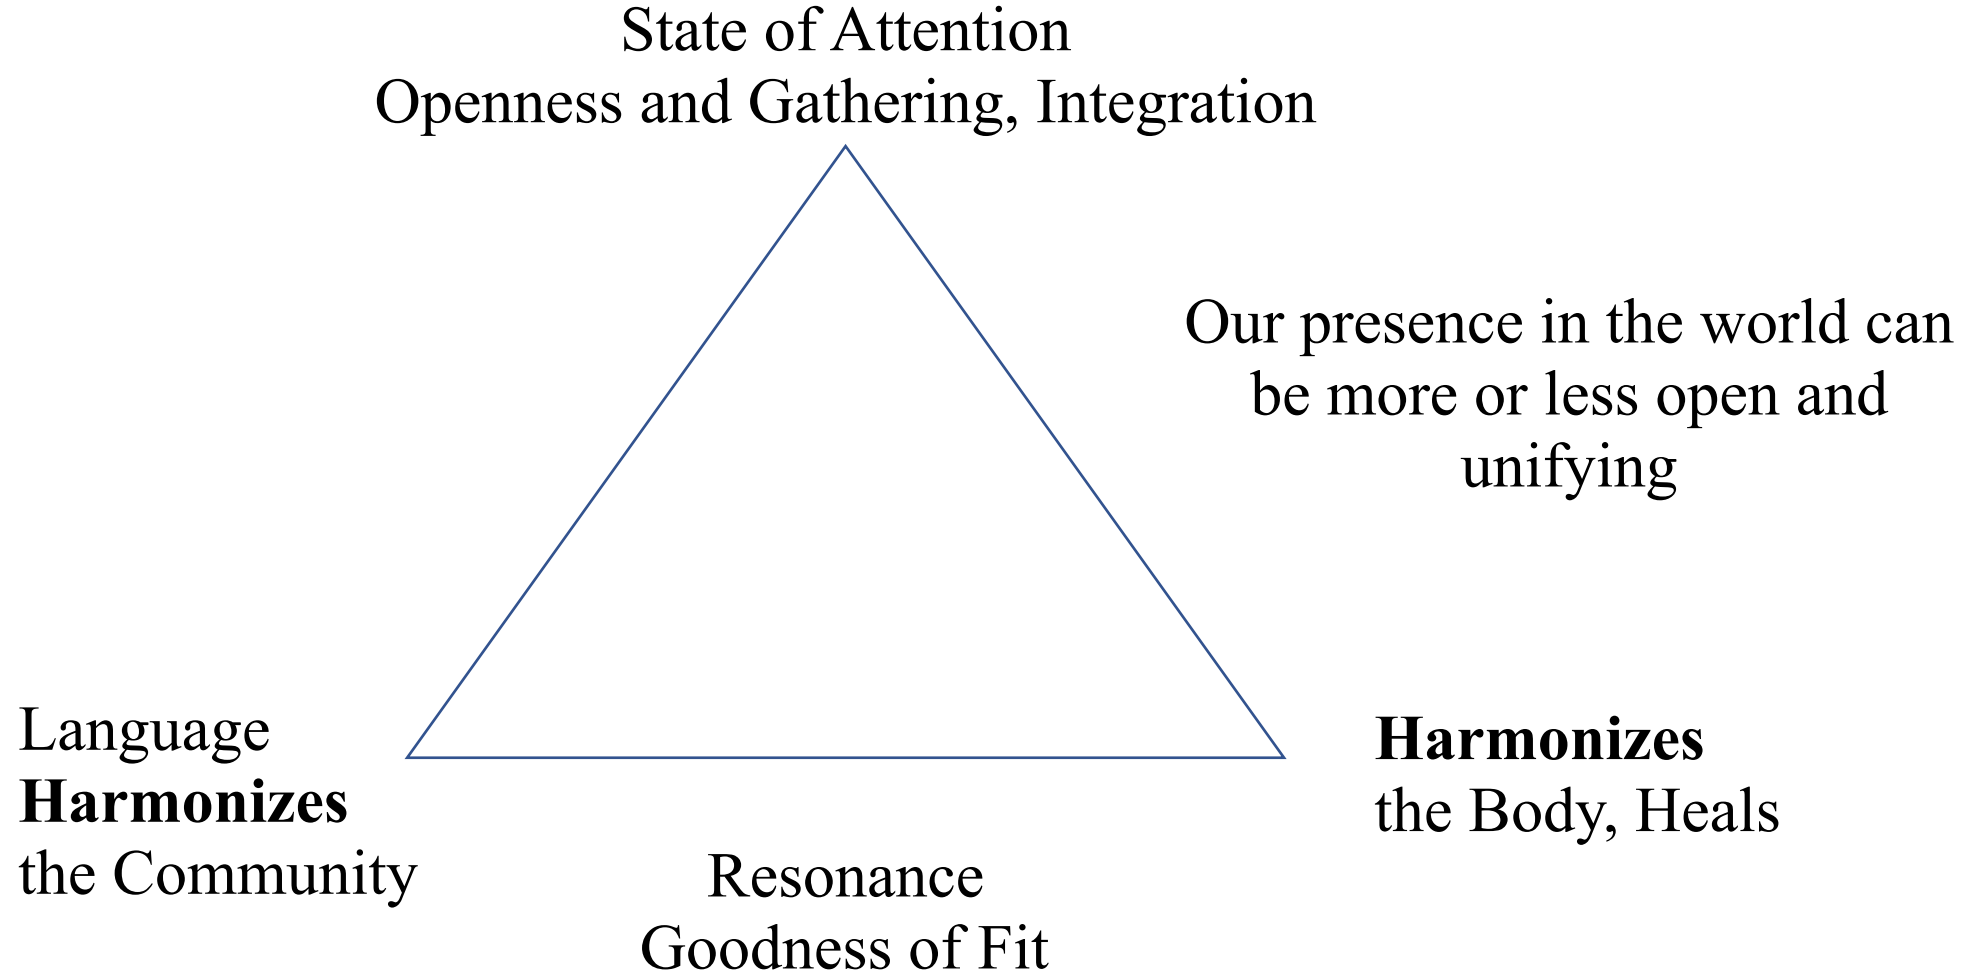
State of Attention
Openness and Gathering, Integration

Our presence in the world can be more or less open and unifying

Language
**Harmonizes**
the Community

**Harmonizes**
the Body, Heals

Resonance
Goodness of Fit